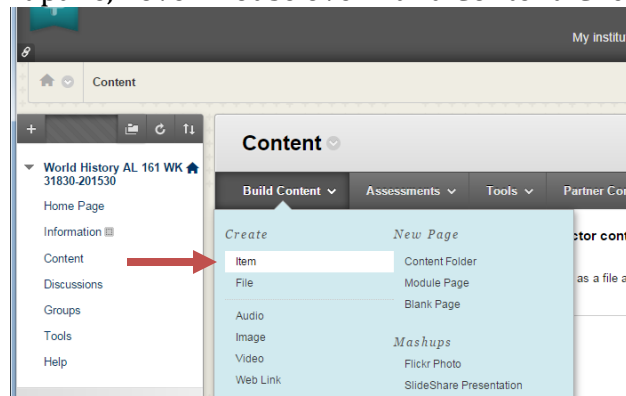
My institu

Content

World History AL 161 WK 31830-201530

Home Page

Information

Content

Discussions

Groups

Tools

Help

Content

Build Content

Assessments

Tools

Partner Co

Create

Item

File

Audio

Image

Video

Web Link

New Page

Content Folder

Module Page

Blank Page

Mashups

Flickr Photo

SlideShare Presentation

ctor con

as a file a